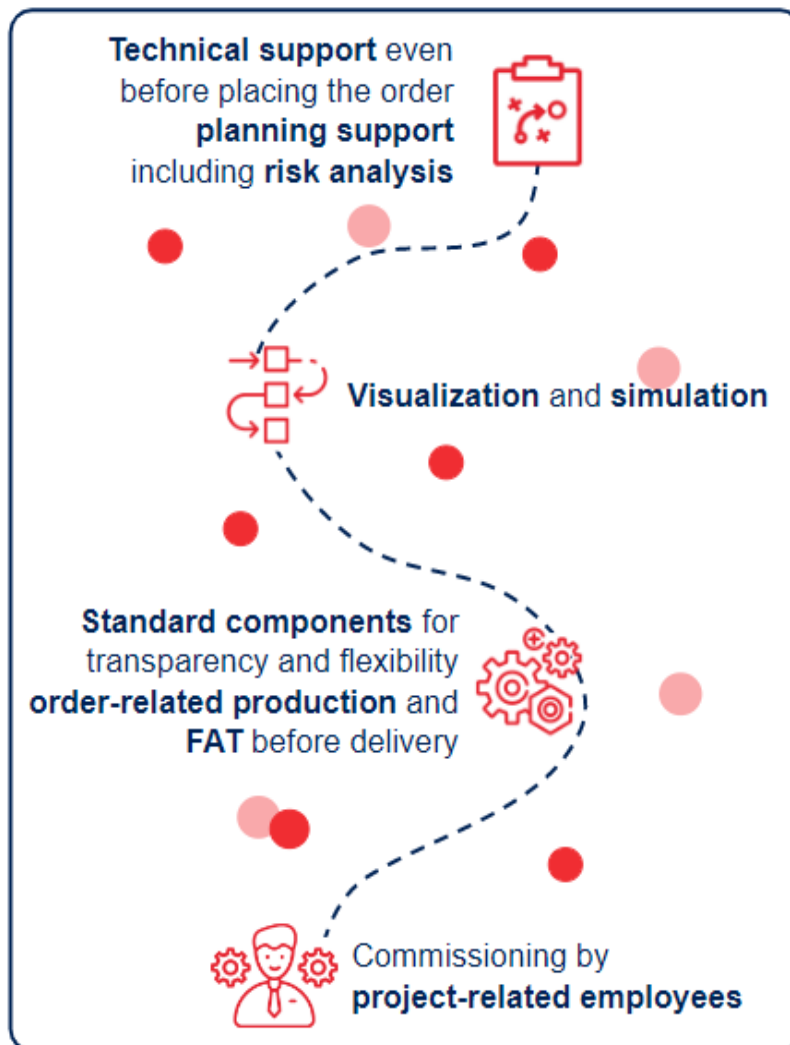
**Technical support** even before placing the order **planning support** including **risk analysis**

**Visualization** and **simulation**

**Standard components** for transparency and flexibility **order-related production** and **FAT** before delivery

Commissioning by **project-related employees**